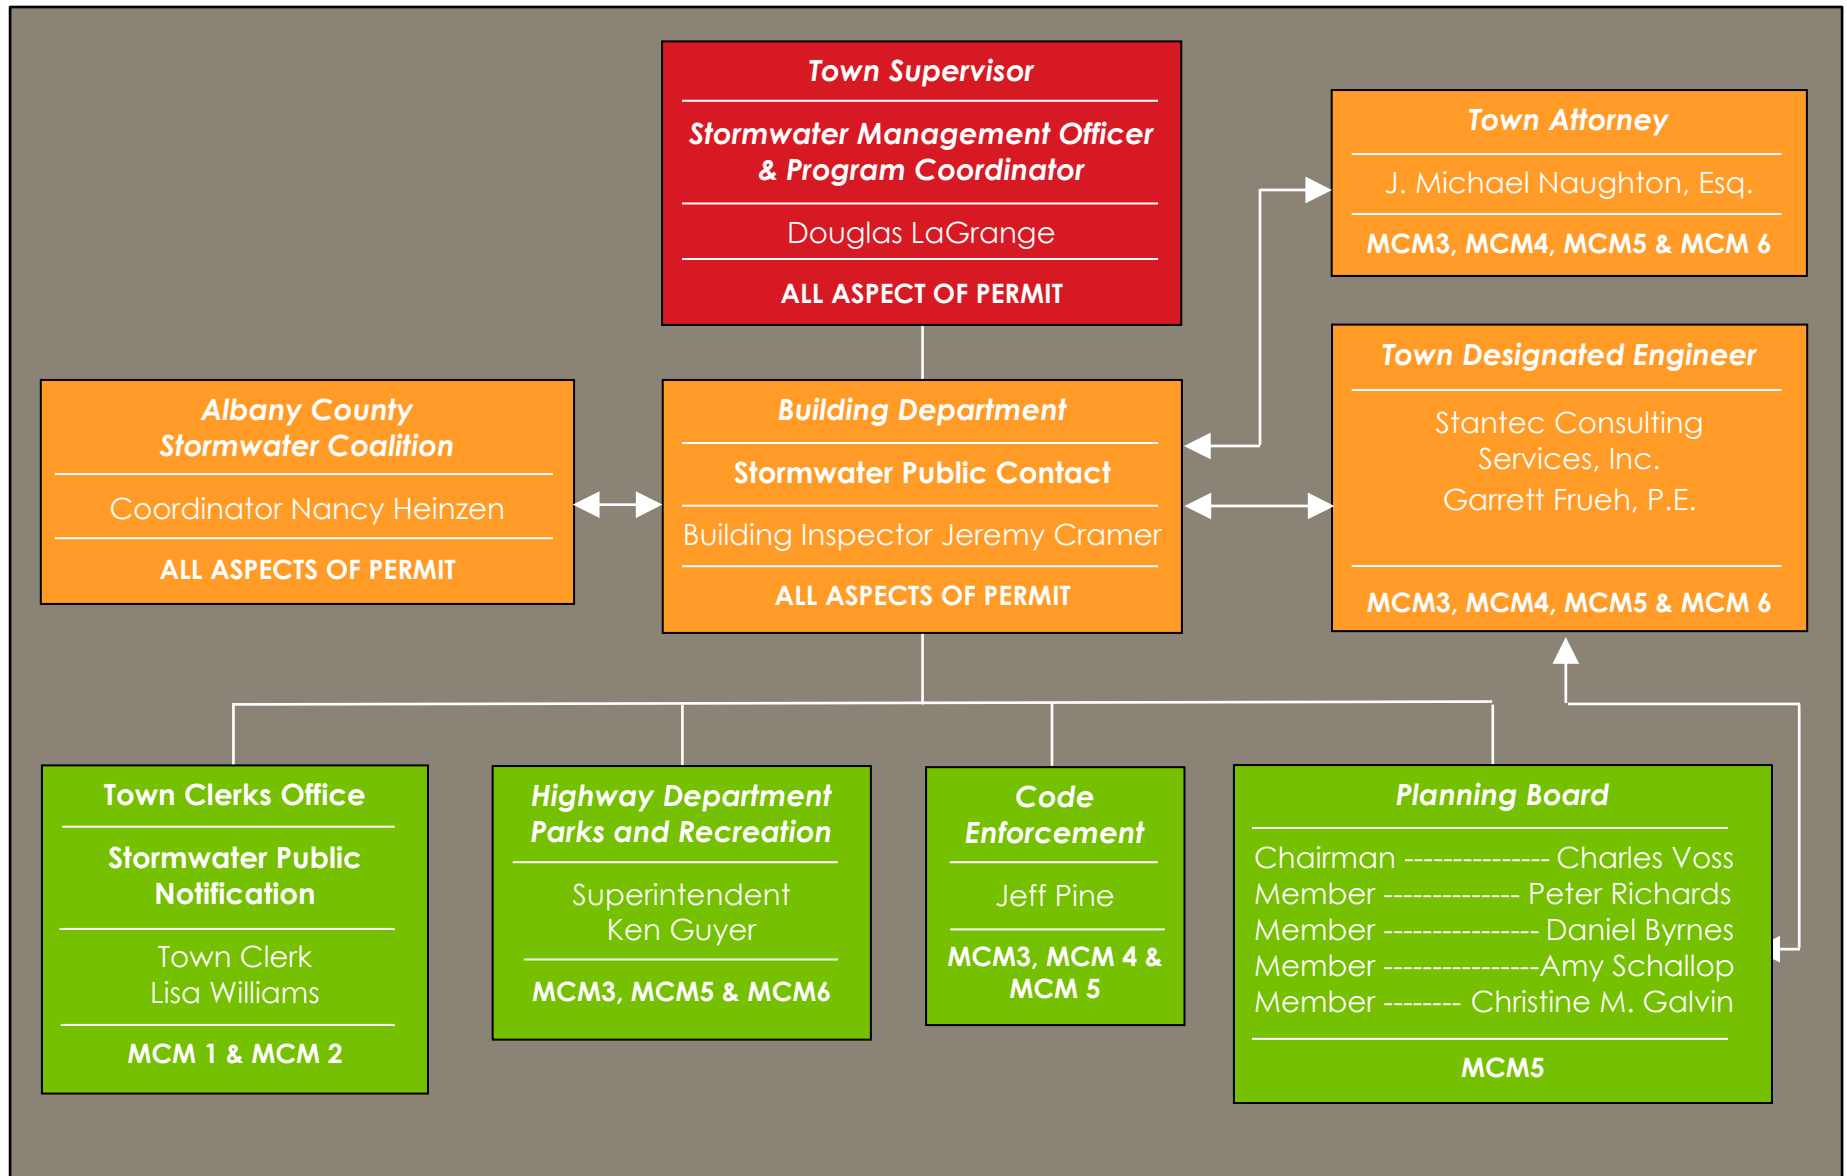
Town Supervisor

Stormwater Management Officer & Program Coordinator

Douglas LaGrange

ALL ASPECT OF PERMIT

Town Attorney

J. Michael Naughton, Esq.

MCM3, MCM4, MCM5 & MCM 6

Albany County Stormwater Coalition

Coordinator Nancy Heinzen

ALL ASPECTS OF PERMIT

Building Department

Stormwater Public Contact

Building Inspector Jeremy Cramer

ALL ASPECTS OF PERMIT

Town Designated Engineer

Stantec Consulting Services, Inc.
Garrett Frueh, P.E.

MCM3, MCM4, MCM5 & MCM 6

Town Clerks Office

Stormwater Public Notification

Town Clerk
Lisa Williams

MCM 1 & MCM 2

Highway Department Parks and Recreation

Superintendent
Ken Guyer

MCM3, MCM5 & MCM6

Code Enforcement

Jeff Pine

MCM3, MCM 4 & MCM 5

Planning Board

Chairman --------------- Charles Voss
Member -------------- Peter Richards
Member ---------------- Daniel Byrnes
Member ----------------Amy Schallop
Member -------- Christine M. Galvin

MCM5